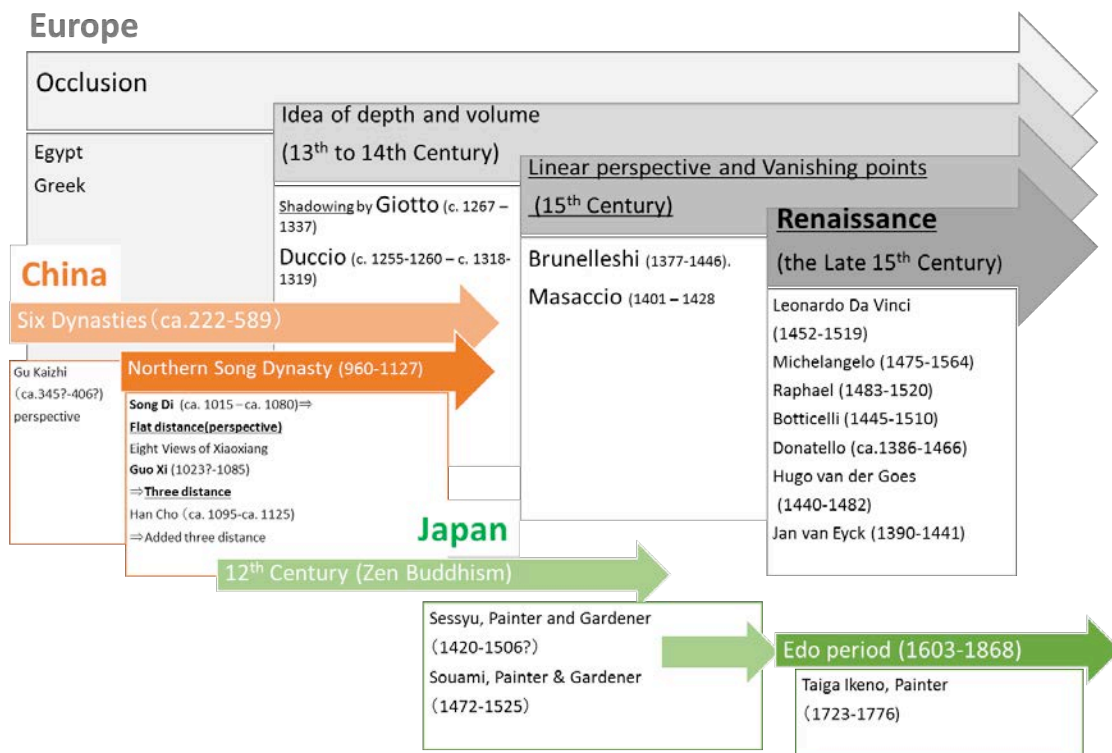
Europe

Occlusion

Egypt
Greek

Idea of depth and volume
($13^{th}$ to 14th Century)

Shadowing by Giotto (c. 1267 – 1337)
Duccio (c. 1255-1260 – c. 1318-1319)

Linear perspective and Vanishing points
($15^{th}$ Century)

Brunelleshi (1377-1446).
Masaccio (1401 – 1428

Renaissance
(the Late $15^{th}$ Century)

Leonardo Da Vinci (1452-1519)
Michelangelo (1475-1564)
Raphael (1483-1520)
Botticelli (1445-1510)
Donatello (ca.1386-1466)
Hugo van der Goes (1440-1482)
Jan van Eyck (1390-1441)

China

Six Dynasties（ca.222-589）

Gu Kaizhi （ca.345?-406?） perspective

Northern Song Dynasty (960-1127)

Song Di (ca. 1015 – ca. 1080)⇒
Flat distance(perspective)
Eight Views of Xiaoxiang
Guo Xi (1023?-1085)
⇒Three distance
Han Cho (ca. 1095-ca. 1125)
⇒Added three distance

Japan

$12^{th}$ Century (Zen Buddhism)

Sessyu, Painter and Gardener （1420-1506?）
Souami, Painter & Gardener （1472-1525）

Edo period (1603-1868)

Taiga Ikeno, Painter （1723-1776）